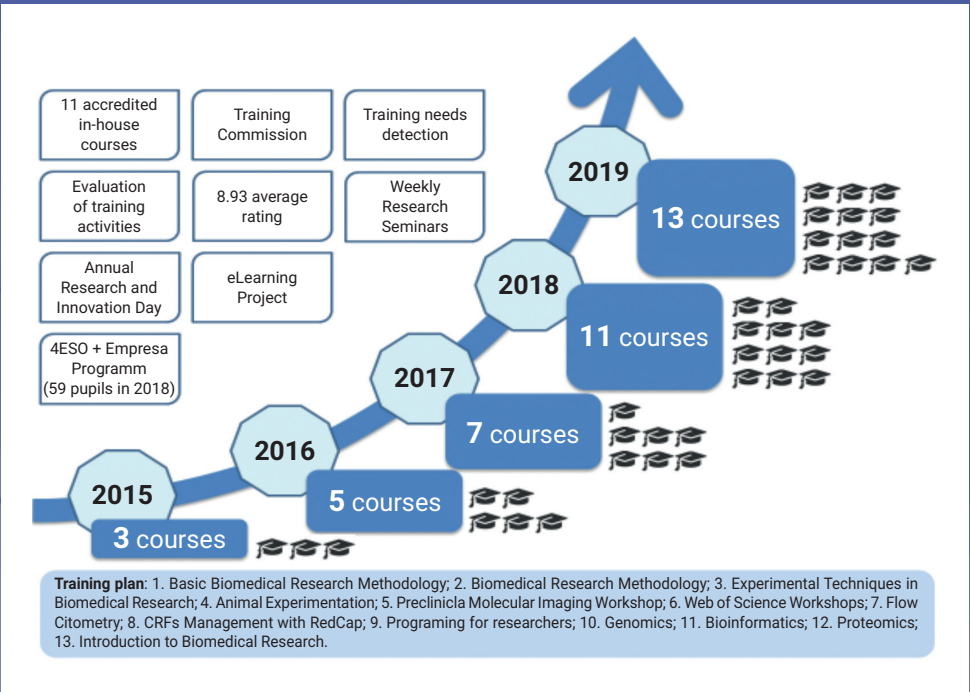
11 accredited in-house courses

Training Commission

Training needs detection

Evaluation of training activities

8.93 average rating

Weekly Research Seminars

Annual Research and Innovation Day

eLearning Project

4ESO + Empresa Programm (59 pupils in 2018)

2019

13 courses

2018

11 courses

2017

7 courses

2016

5 courses

2015

3 courses

**Training plan**: 1. Basic Biomedical Research Methodology; 2. Biomedical Research Methodology; 3. Experimental Techniques in Biomedical Research; 4. Animal Experimentation; 5. Preclinicla Molecular Imaging Workshop; 6. Web of Science Workshops; 7. Flow Citometry; 8. CRFs Management with RedCap; 9. Programing for researchers; 10. Genomics; 11. Bioinformatics; 12. Proteomics; 13. Introduction to Biomedical Research.